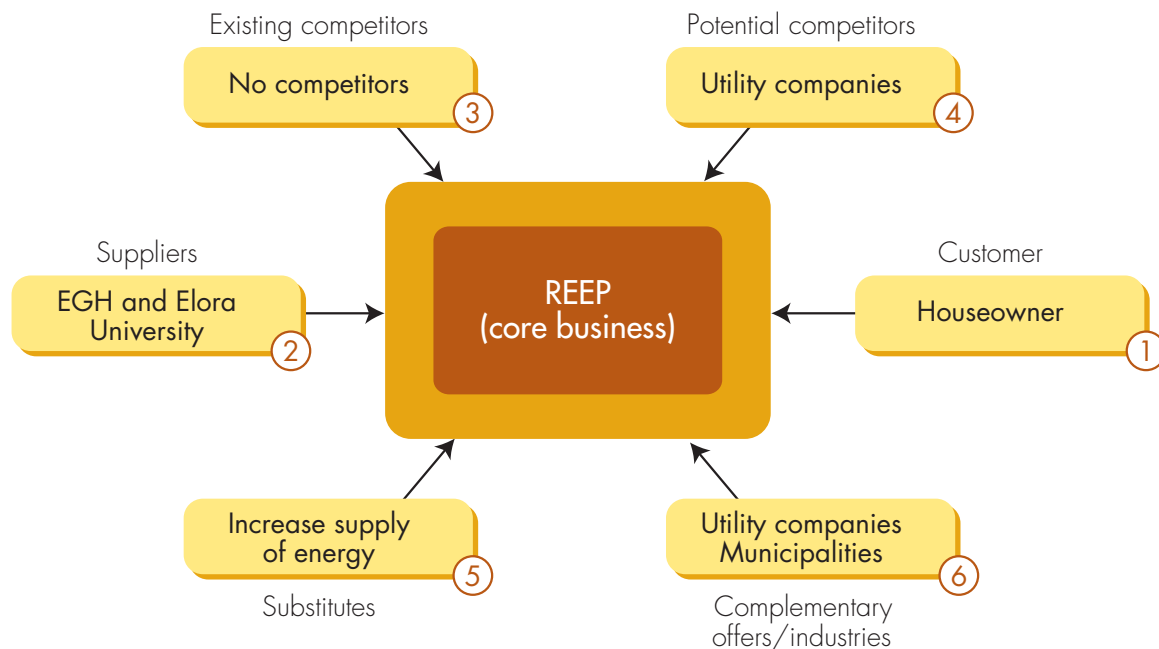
Existing competitors

No competitors

3

Potential competitors

Utility companies

4

Suppliers

EGH and Elora University

2

REEP (core business)

Customer

Houseowner

1

Increase supply of energy

5

Substitutes

Utility companies Municipalities

6

Complementary offers/industries